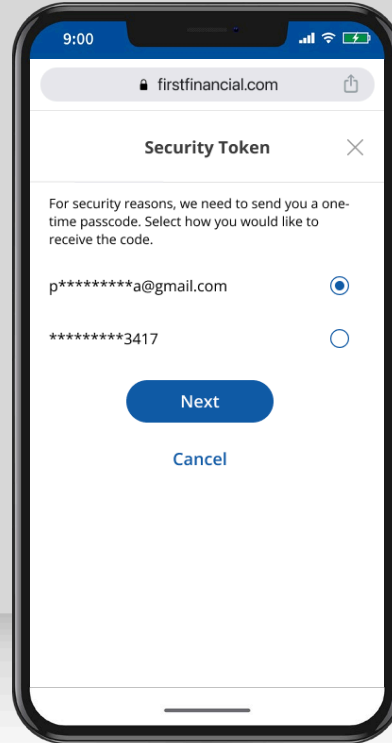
9:00

firstfinancial.com

Security Token

For security reasons, we need to send you a one-time passcode. Select how you would like to receive the code.

p*********a@gmail.com

*********3417

Next

Cancel